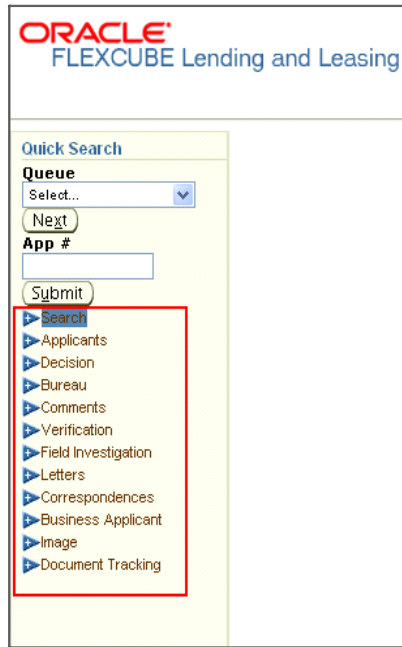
ORACLE
FLEXCUBE Lending and Leasing

Quick Search
Queue
Select...
Next
App #
Submit
Search
Applicants
Decision
Bureau
Comments
Verification
Field Investigation
Letters
Correspondences
Business Applicant
Image
Document Tracking